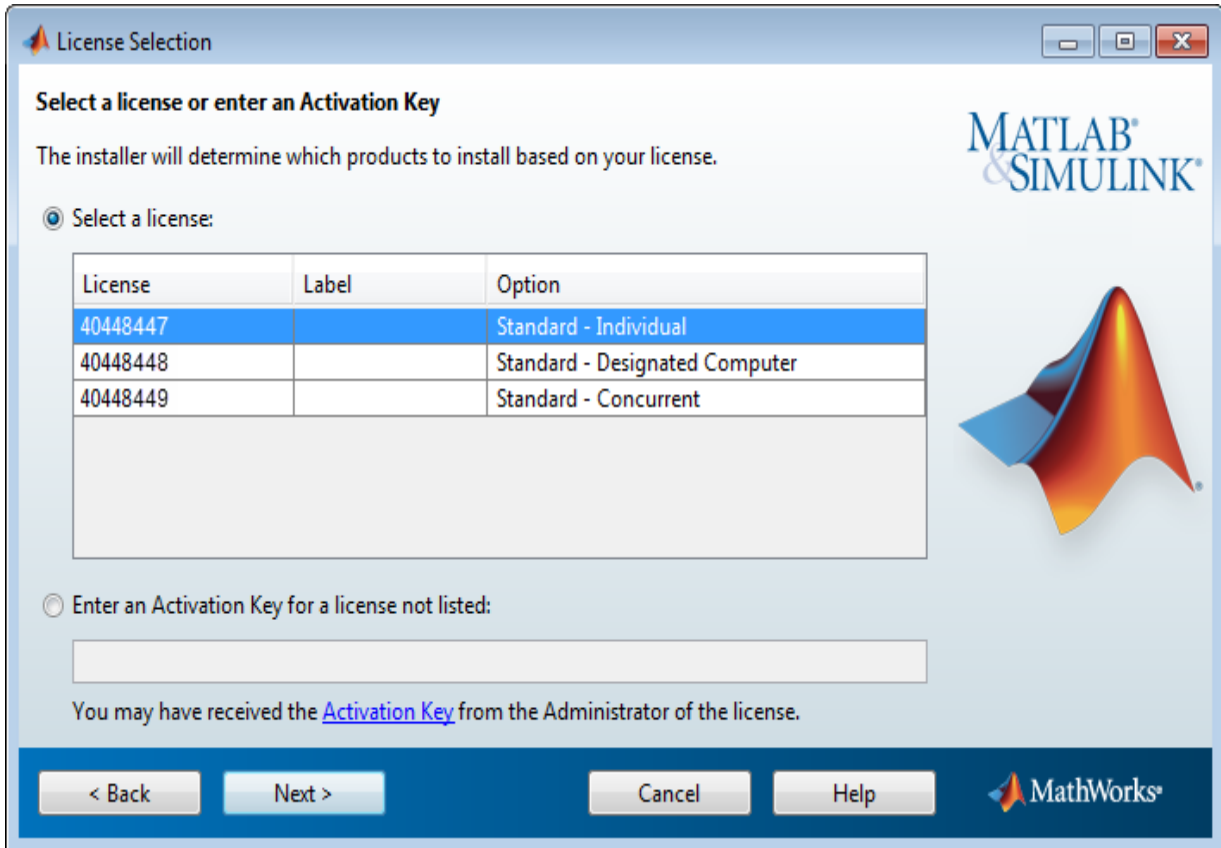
License Selection

Select a license or enter an Activation Key

The installer will determine which products to install based on your license.

MATLAB® & SIMULINK®

Select a license:

| License | Label | Option |
|---|---|---|
| 40448447 | | Standard - Individual |
| 40448448 | | Standard - Designated Computer |
| 40448449 | | Standard - Concurrent |

Enter an Activation Key for a license not listed:

You may have received the Activation Key from the Administrator of the license.

< Back

Next >

Cancel

Help

MathWorks®